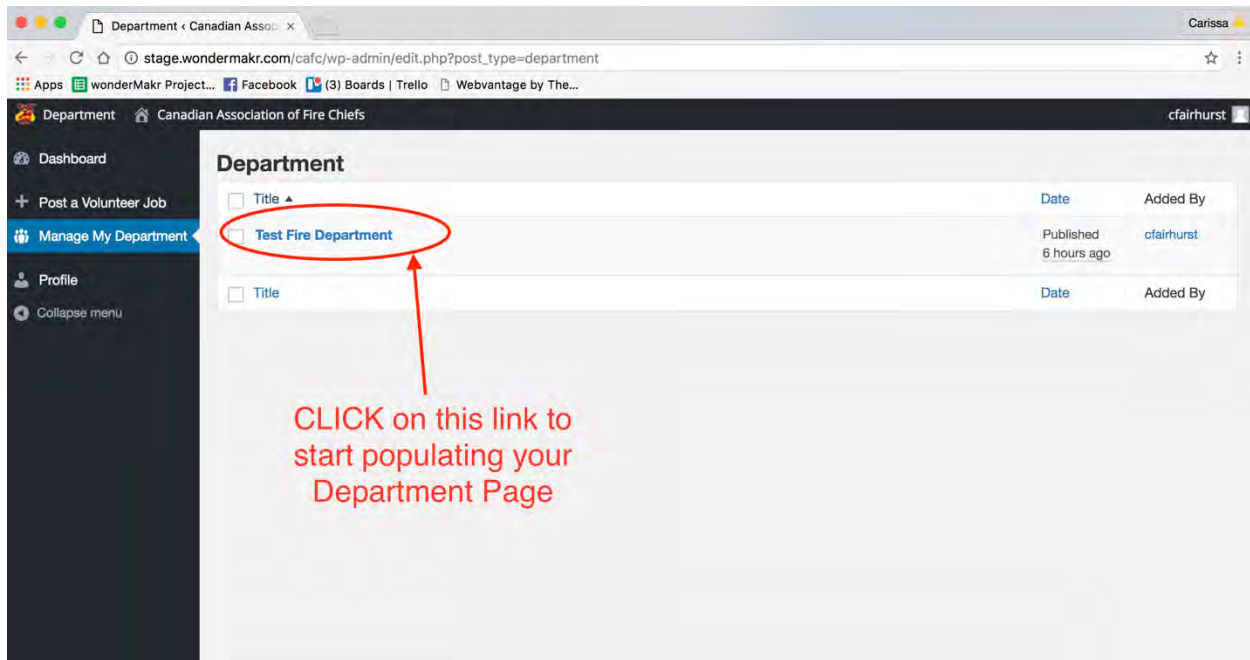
Department ‹ Canadian Assoc ×

Carissa

stage.wondermakr.com/cafc/wp-admin/edit.php?post_type=department

Apps wonderMakr Project... Facebook (3) Boards | Trello Webvantage by The...

Department Canadian Association of Fire Chiefs cfairhurst

Dashboard
Post a Volunteer Job
Manage My Department
Profile
Collapse menu

Department

| Title ▲ | Date | Added By |
|---|---|---|
| Test Fire Department | Published 6 hours ago | cfairhurst |
| Title | Date | Added By |

CLICK on this link to start populating your Department Page